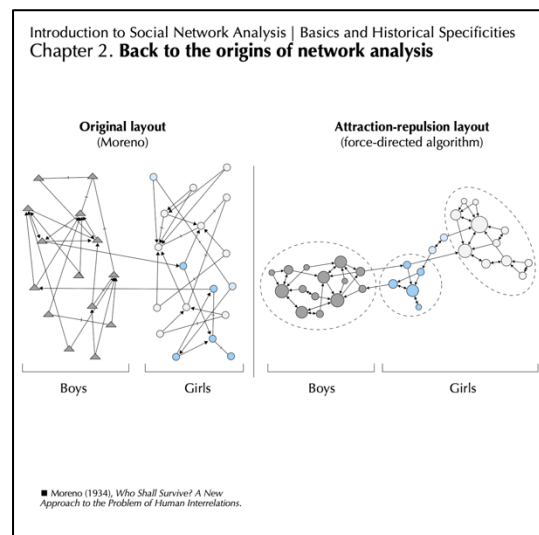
Introduction to Social Network Analysis | Basics and Historical Specificities
Chapter 2. **Back to the origins of network analysis**

**Original layout**
(Moreno)

**Attraction-repulsion layout**
(force-directed algorithm)

Boys

Girls

Boys

Girls

■ Moreno (1934), *Who Shall Survive? A New Approach to the Problem of Human Interrelations.*